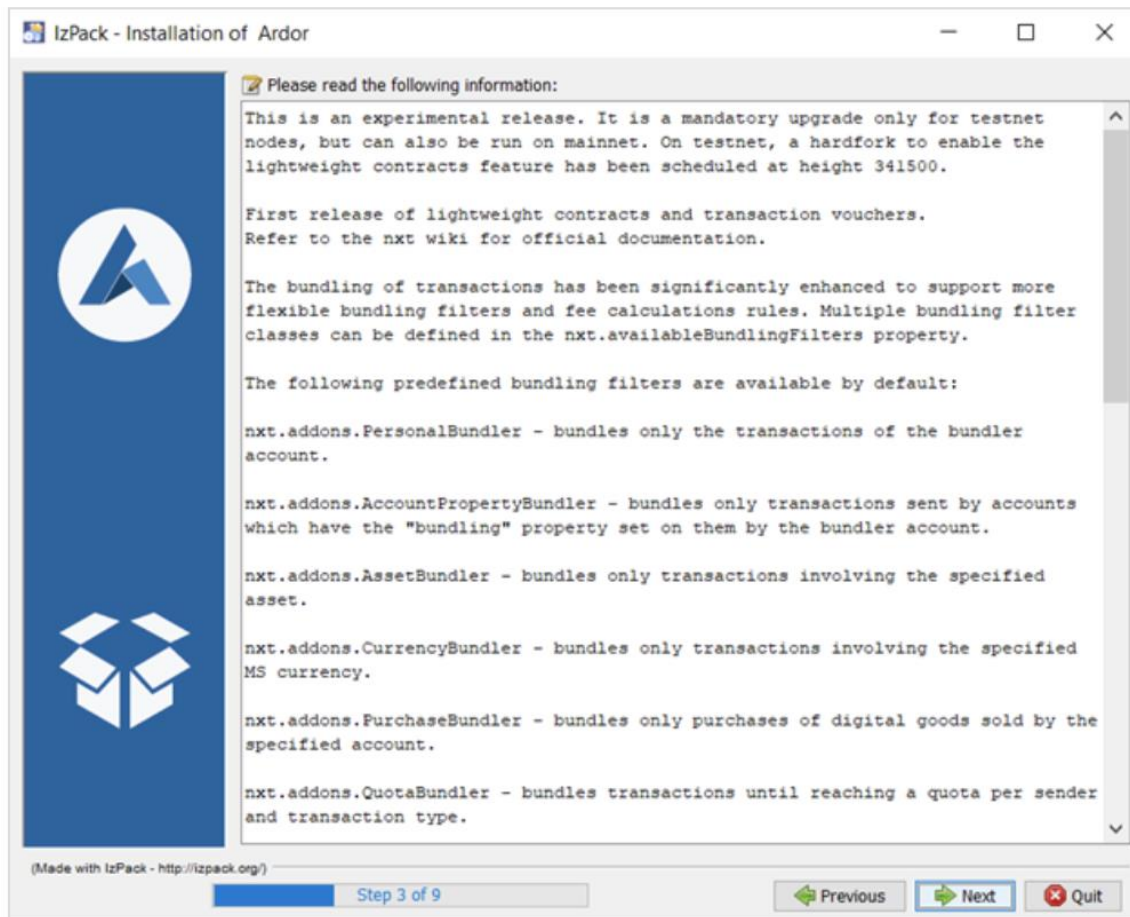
IzPack - Installation of Ardor

Please read the following information:

This is an experimental release. It is a mandatory upgrade only for testnet nodes, but can also be run on mainnet. On testnet, a hardfork to enable the lightweight contracts feature has been scheduled at height 341500.

First release of lightweight contracts and transaction vouchers.
Refer to the nxt wiki for official documentation.

The bundling of transactions has been significantly enhanced to support more flexible bundling filters and fee calculations rules. Multiple bundling filter classes can be defined in the nxt.availableBundlingFilters property.

The following predefined bundling filters are available by default:

nxt.addons.PersonalBundler - bundles only the transactions of the bundler account.

nxt.addons.AccountPropertyBundler - bundles only transactions sent by accounts which have the "bundling" property set on them by the bundler account.

nxt.addons.AssetBundler - bundles only transactions involving the specified asset.

nxt.addons.CurrencyBundler - bundles only transactions involving the specified MS currency.

nxt.addons.PurchaseBundler - bundles only purchases of digital goods sold by the specified account.

nxt.addons.QuotaBundler - bundles transactions until reaching a quota per sender and transaction type.

(Made with IzPack - http://izpack.org/)

Step 3 of 9

Previous Next Quit